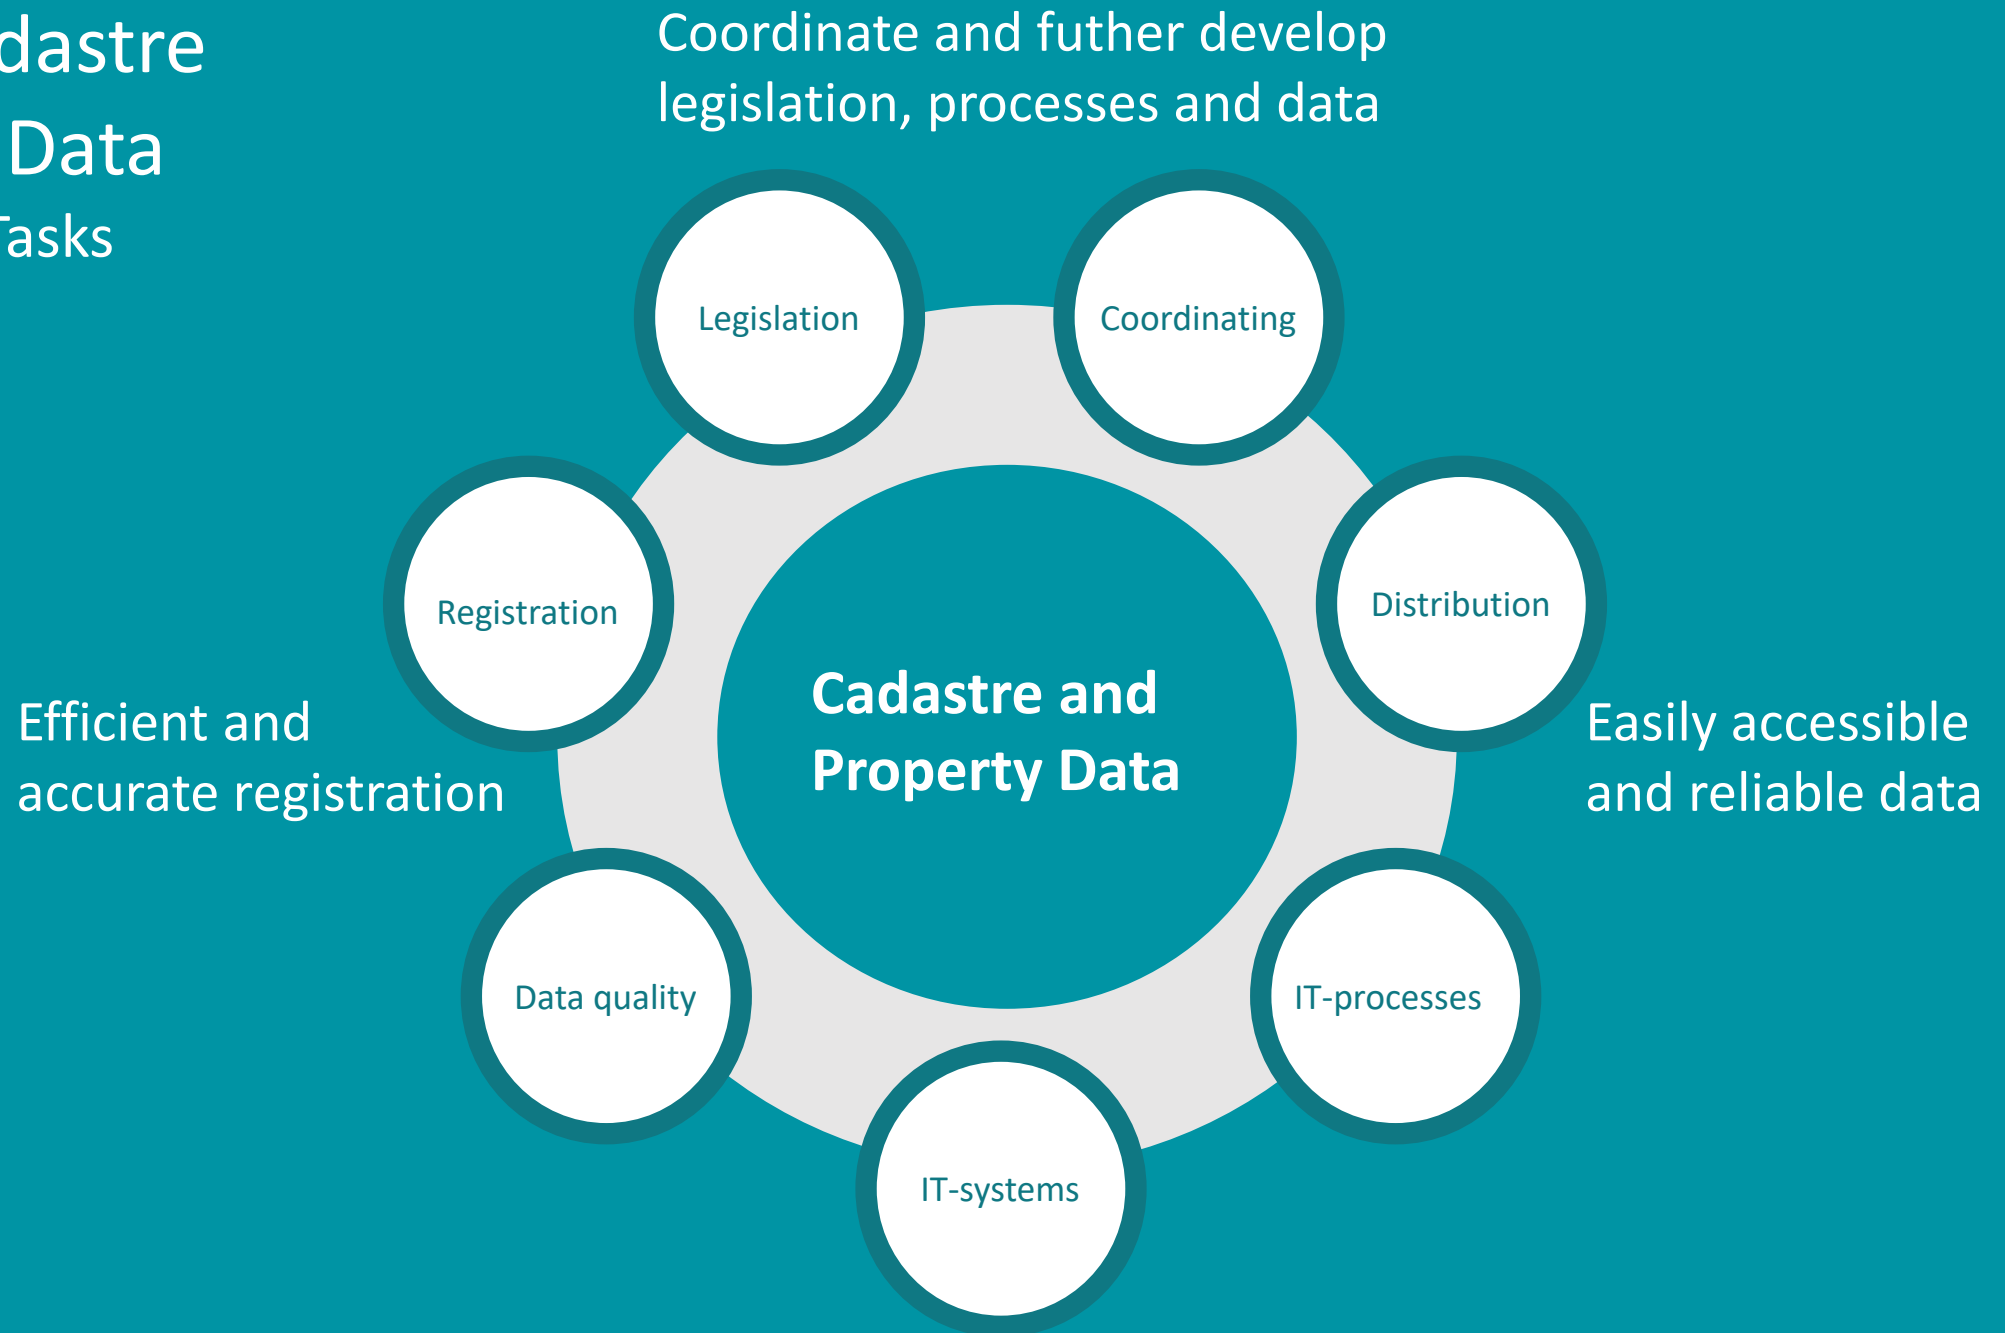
dastre
Data
Tasks

Coordinate and futher develop legislation, processes and data

Legislation

Coordinating

Registration

Distribution

Cadastre and Property Data

Efficient and accurate registration

Easily accessible and reliable data

Data quality

IT-processes

IT-systems